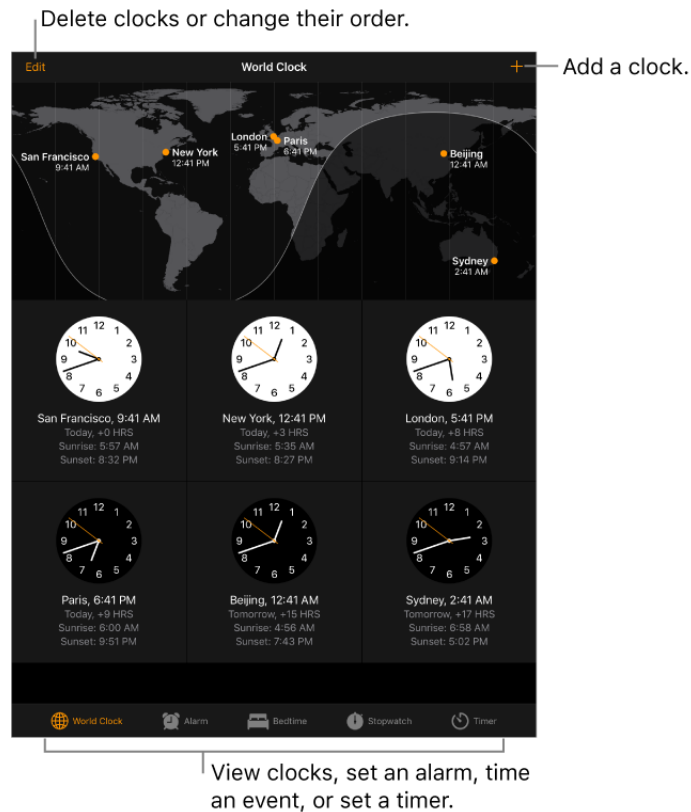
Delete clocks or change their order.

Edit

World Clock

+

Add a clock.

San Francisco
9:41 AM

New York
12:41 PM

London
5:41 PM

Paris
6:41 PM

Beijing
12:41 AM

Sydney
2:41 AM

12 1 2 3 4 5 6 7 8 9 10 11

San Francisco, 9:41 AM
Today, +0 HRS
Sunrise: 5:57 AM
Sunset: 8:32 PM

12 1 2 3 4 5 6 7 8 9 10 11

New York, 12:41 PM
Today, +3 HRS
Sunrise: 5:35 AM
Sunset: 8:27 PM

12 1 2 3 4 5 6 7 8 9 10 11

London, 5:41 PM
Today, +8 HRS
Sunrise: 4:57 AM
Sunset: 9:14 PM

12 1 2 3 4 5 6 7 8 9 10 11

Paris, 6:41 PM
Today, +9 HRS
Sunrise: 6:00 AM
Sunset: 9:51 PM

12 1 2 3 4 5 6 7 8 9 10 11

Beijing, 12:41 AM
Tomorrow, +15 HRS
Sunrise: 4:56 AM
Sunset: 7:43 PM

12 1 2 3 4 5 6 7 8 9 10 11

Sydney, 2:41 AM
Tomorrow, +17 HRS
Sunrise: 6:58 AM
Sunset: 5:02 PM

World Clock Alarm Bedtime Stopwatch Timer

View clocks, set an alarm, time an event, or set a timer.